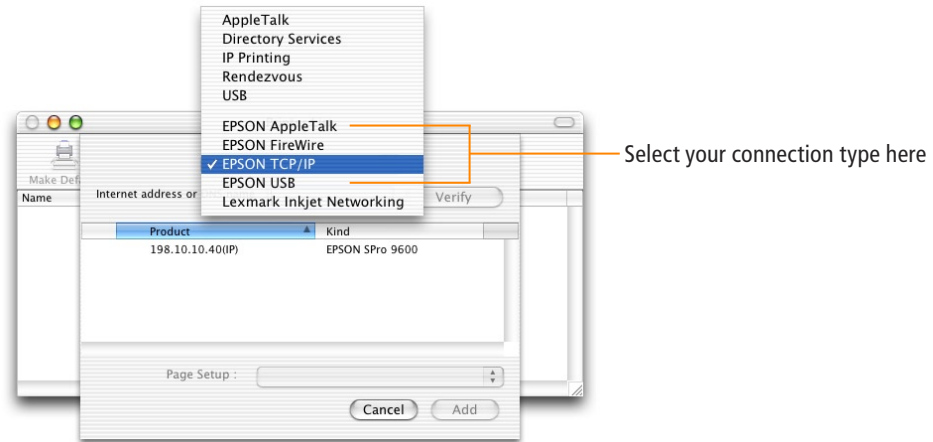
AppleTalk
Directory Services
IP Printing
Rendezvous
USB

EPSON AppleTalk
EPSON FireWire
✓ EPSON TCP/IP
EPSON USB
Lexmark Inkjet Networking

Select your connection type here

Make Def
Name
Internet address or
Verify

| Product | Kind |
|---|---|
| 198.10.10.40(IP) | EPSON SPro 9600 |

Page Setup :

Cancel
Add